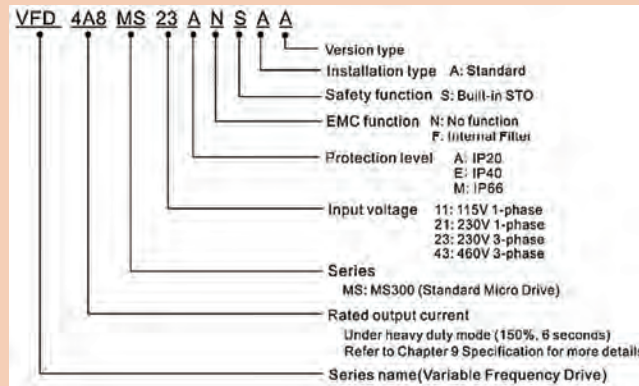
VFD 4A8 MS 23 A N S A A

Version type

Installation type A: Standard

Safety function S: Built-in STO

EMC function N: No function
F: Internal Filter

Protection level A: IP20
E: IP40
M: IP66

Input voltage 11: 115V 1-phase
21: 230V 1-phase
23: 230V 3-phase
43: 460V 3-phase

Series
MS: MS300 (Standard Micro Drive)

Rated output current
Under heavy duty mode (150%, 6 seconds)
Refer to Chapter 9 Specification for more details

Series name(Variable Frequency Drive)